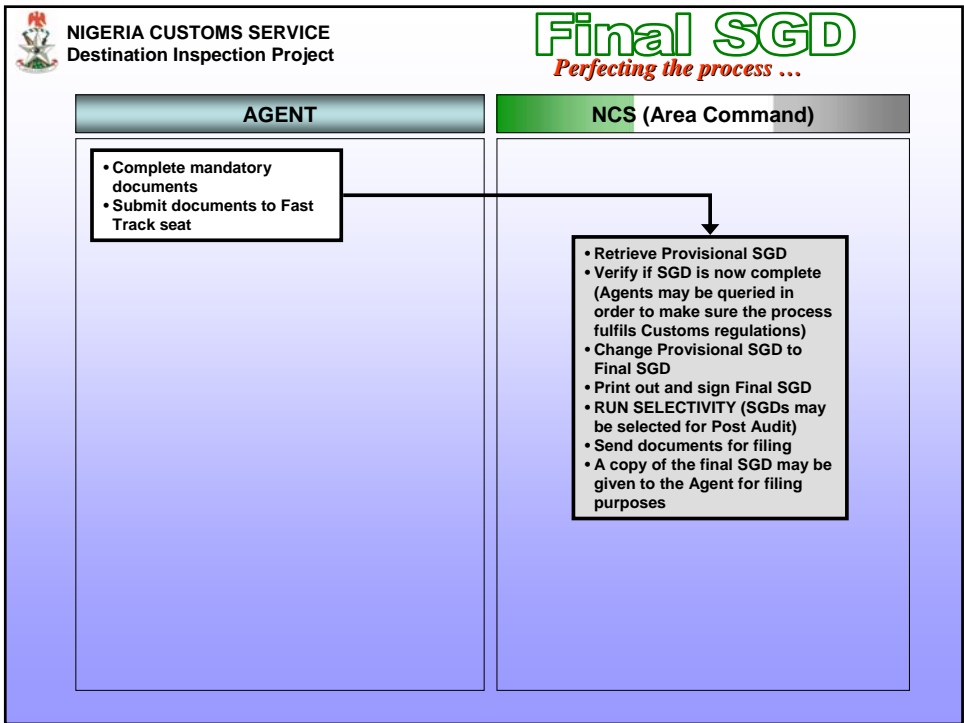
NIGERIA CUSTOMS SERVICE
Destination Inspection Project

Final SGD
Perfecting the process …

AGENT

NCS (Area Command)

• Complete mandatory documents
• Submit documents to Fast Track seat

• Retrieve Provisional SGD
• Verify if SGD is now complete (Agents may be queried in order to make sure the process fulfils Customs regulations)
• Change Provisional SGD to Final SGD
• Print out and sign Final SGD
• RUN SELECTIVITY (SGDs may be selected for Post Audit)
• Send documents for filing
• A copy of the final SGD may be given to the Agent for filing purposes